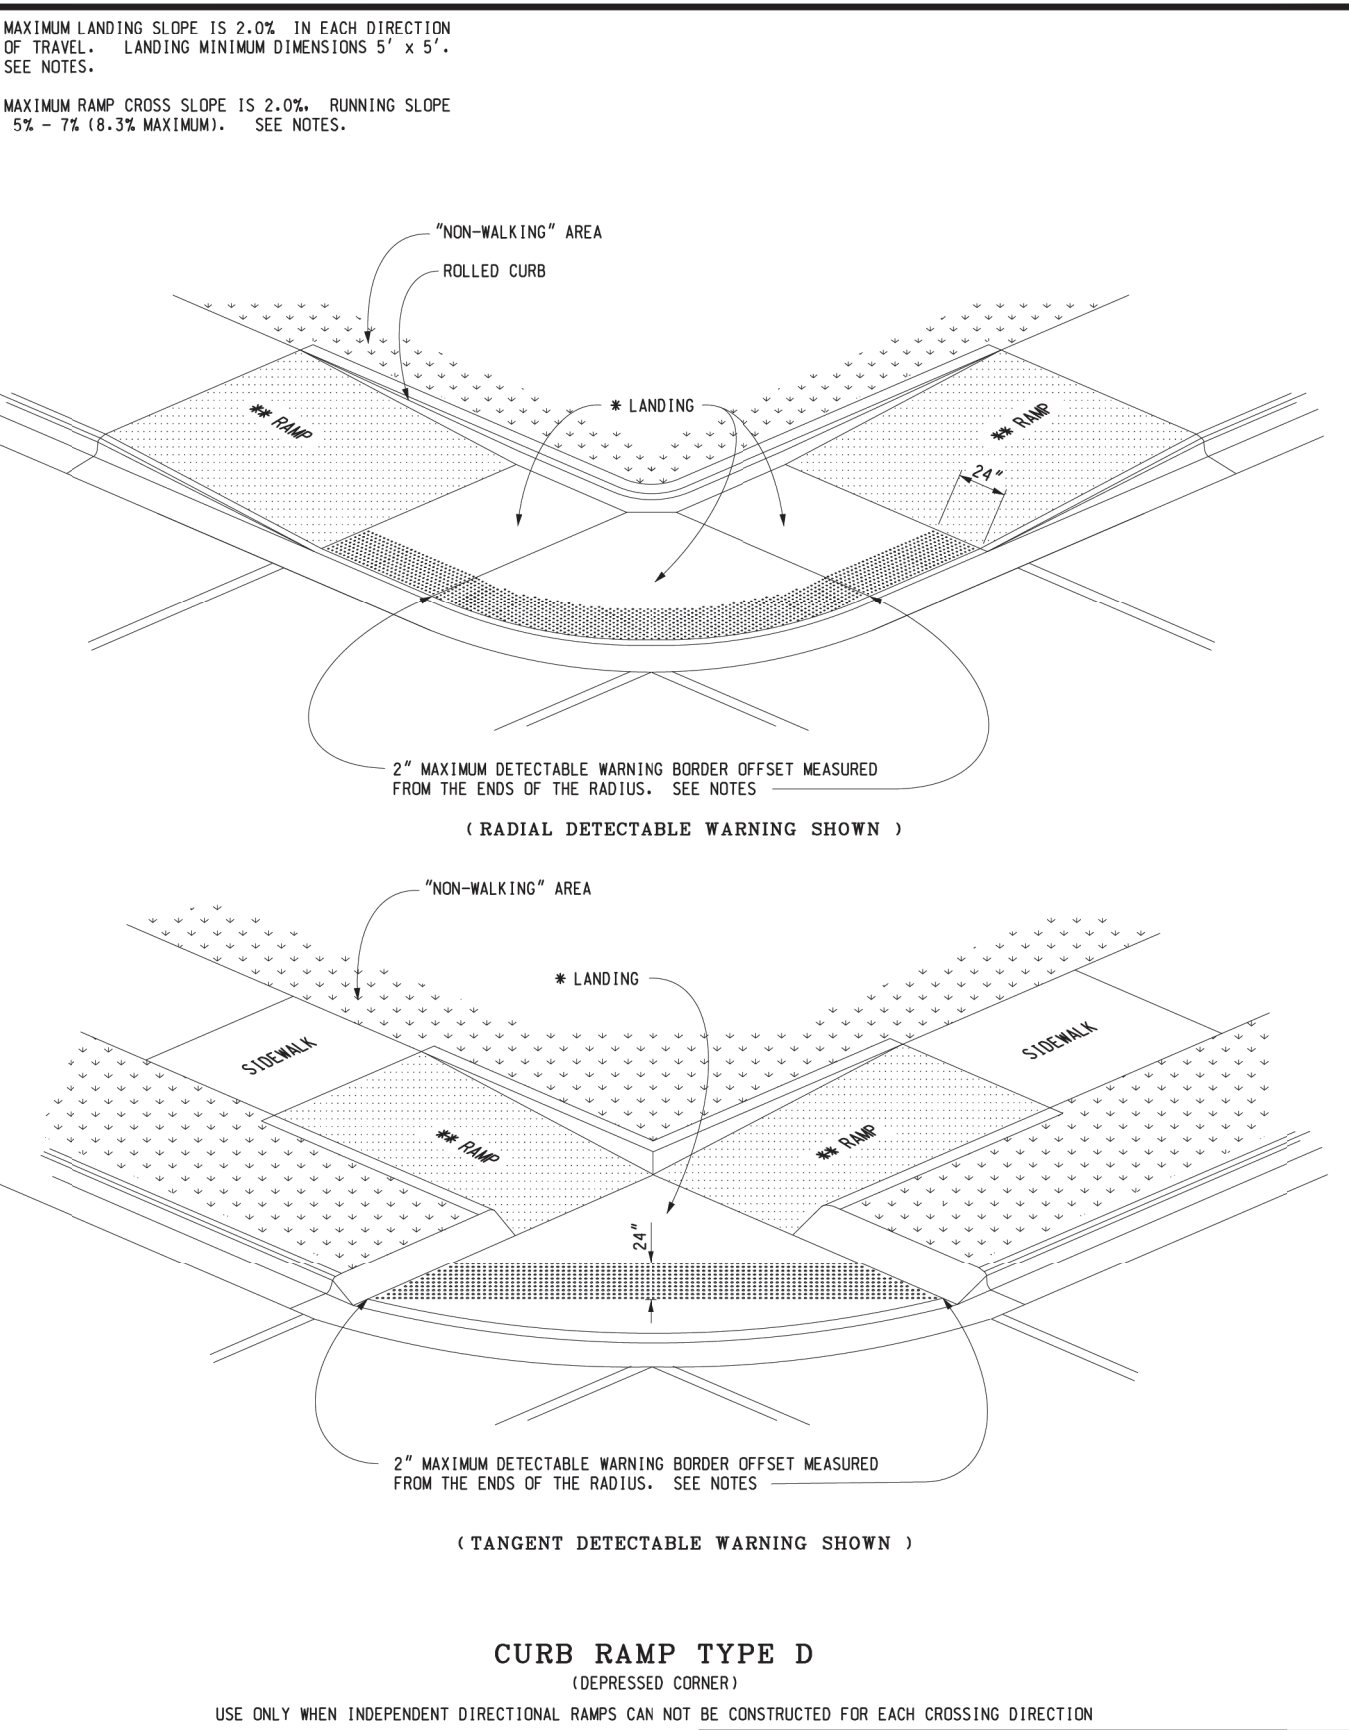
MAXIMUM LANDING SLOPE IS 2.0% IN EACH DIRECTION OF TRAVEL. LANDING MINIMUM DIMENSIONS 5' x 5'. SEE NOTES.

MAXIMUM RAMP CROSS SLOPE IS 2.0%. RUNNING SLOPE 5% - 7% (8.3% MAXIMUM). SEE NOTES.

"NON-WALKING" AREA

ROLLED CURB

** RAMP

* LANDING

** RAMP

24"

2" MAXIMUM DETECTABLE WARNING BORDER OFFSET MEASURED FROM THE ENDS OF THE RADIUS. SEE NOTES

( RADIAL DETECTABLE WARNING SHOWN )

"NON-WALKING" AREA

* LANDING

SIDEWALK

SIDEWALK

** RAMP

** RAMP

24"

2" MAXIMUM DETECTABLE WARNING BORDER OFFSET MEASURED FROM THE ENDS OF THE RADIUS. SEE NOTES

( TANGENT DETECTABLE WARNING SHOWN )

CURB RAMP TYPE D

(DEPRESSED CORNER)

USE ONLY WHEN INDEPENDENT DIRECTIONAL RAMPS CAN NOT BE CONSTRUCTED FOR EACH CROSSING DIRECTION